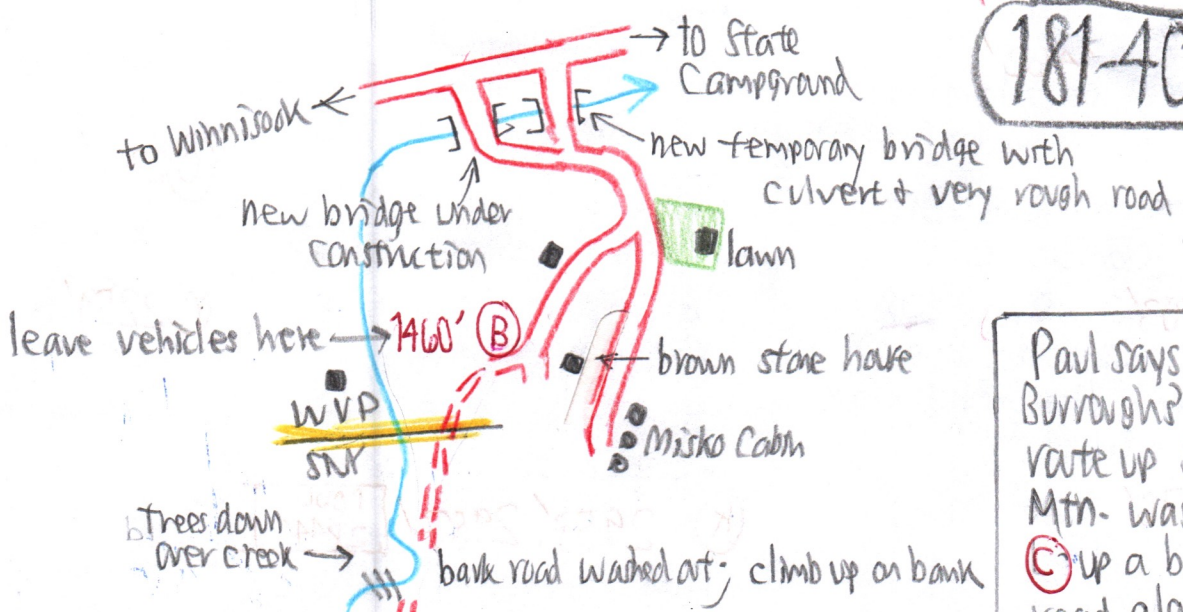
→ to State Campground

181-40

to Winnisook ←

new temporary bridge with culvert & very rough road

new bridge under construction

lawn

leave vehicles here → 1460' (B)

brown stone house

WVP

SNY

Misko Cabin

Trees down over creek →

back road washed out; climb up on bank

Paul says
Burroughs'
route up
Mtn. was
(C) up a b